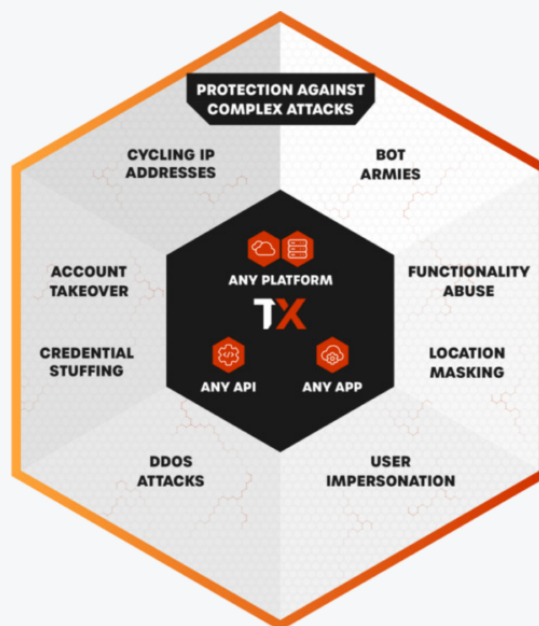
PROTECTION AGAINST COMPLEX ATTACKS

CYCLING IP ADDRESSES

BOT ARMIES

ACCOUNT TAKEOVER

ANY PLATFORM

TX

FUNCTIONALITY ABUSE

CREDENTIAL STUFFING

ANY API

ANY APP

LOCATION MASKING

DDOS ATTACKS

USER IMPERSONATION